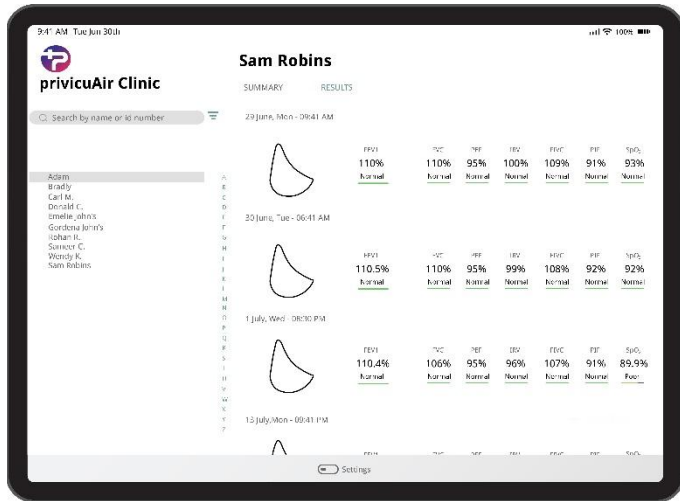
9:41 AM Tue Jun 30th

100%

privicuAir Clinic

Search by name or id number

Adam
Bradly
Carl M.
Donald C.
Emelie_john's
Gordona John's
Rohan R.
Sameer C.
Wendy K.
Sam Robins

A B C D E F G H I J K L M N O P Q R S T U V W X Y Z

Sam Robins

SUMMARY RESULTS

29 June, Mon - 09:41 AM

| FEV1 | FVC | PEF | FEV | FEVC | PIF | $SpO_2$ |
|---|---|---|---|---|---|---|
| 110% | 110% | 95% | 100% | 109% | 91% | 93% |
| Normal | Normal | Normal | Normal | Normal | Normal | Normal |

30 June, Tue - 06:41 AM

| FEV1 | FVC | PEF | FEV | FEVC | PIF | $SpO_2$ |
|---|---|---|---|---|---|---|
| 110.5% | 110% | 95% | 99% | 108% | 92% | 92% |
| Normal | Normal | Normal | Normal | Normal | Normal | Normal |

1 July, Wed - 08:00 PM

| FEV1 | FVC | PEF | FEV | FEVC | PIF | $SpO_2$ |
|---|---|---|---|---|---|---|
| 110.4% | 106% | 95% | 96% | 107% | 91% | 89.9% |
| Normal | Normal | Normal | Normal | Normal | Normal | Poor |

13 July, Mon - 09:41 PM

FEV1 FVC PEF FEV FEVC PIF $SpO_2$

Settings